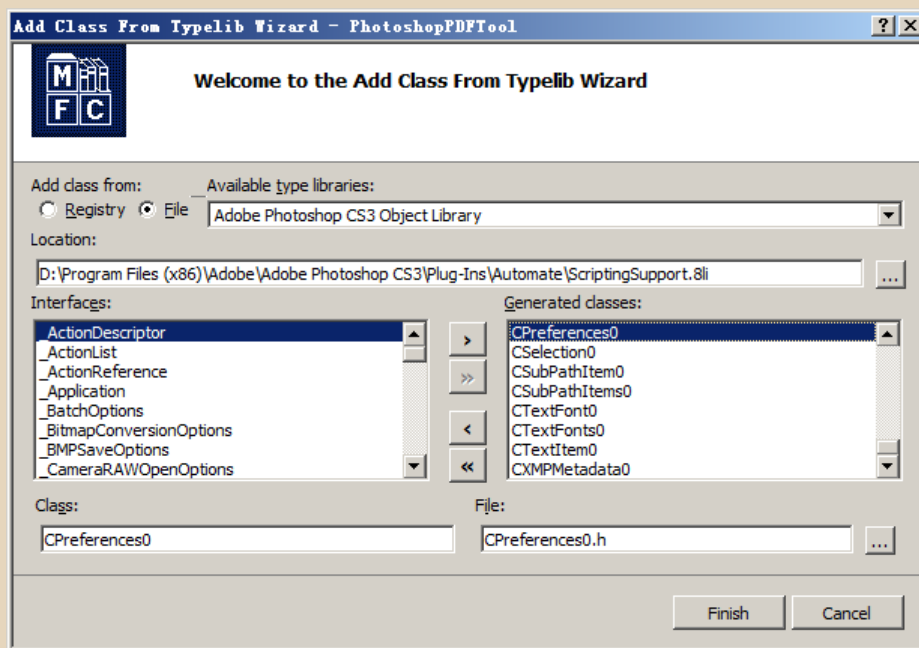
Add Class From Typelib Wizard - PhotoshopPDFTool

?
X

MFC

Welcome to the Add Class From Typelib Wizard

Add class from:
Registry
File

Available type libraries:
Adobe Photoshop CS3 Object Library

Location:
D:\Program Files (x86)\Adobe\Adobe Photoshop CS3\Plug-Ins\Automate\ScriptingSupport.8li
...

Interfaces:
_ActionDescriptor
_ActionList
_ActionReference
_Application
_BatchOptions
_BitmapConversionOptions
_BMPSaveOptions
_CameraRAWOpenOptions

>
»
<
«

Generated classes:
CPreferences0
CSelection0
CSubPathItem0
CSubPathItems0
CTextFont0
CTextFonts0
CTextItem0
CXMPMetadata0

Class:
CPreferences0

File:
CPreferences0.h
...

Finish
Cancel